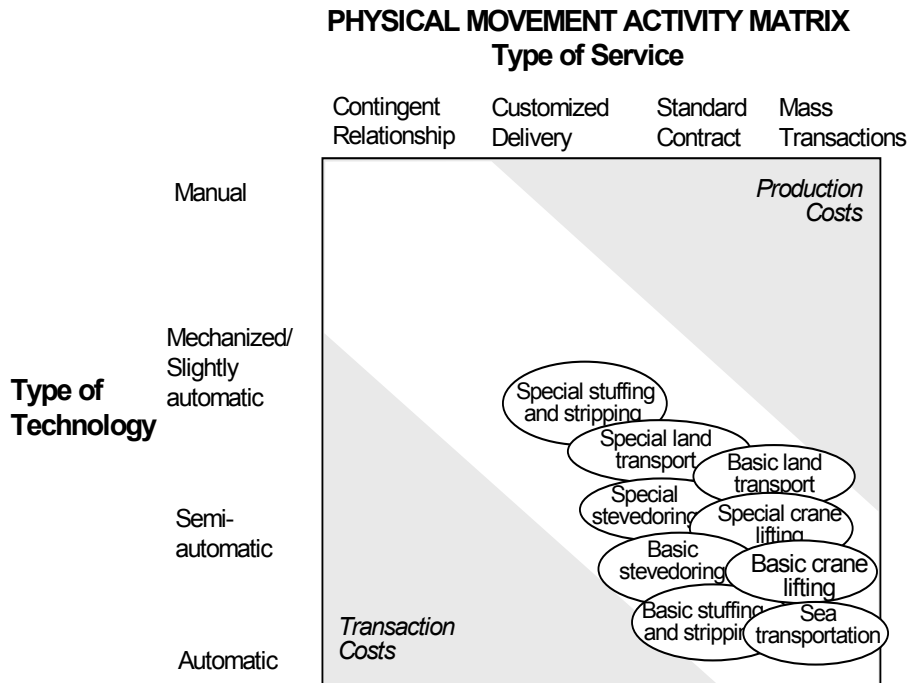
PHYSICAL MOVEMENT ACTIVITY MATRIX
Type of Service

Contingent Relationship
Customized Delivery
Standard Contract
Mass Transactions

Manual

Mechanized/ Slightly automatic

Semi-automatic

Automatic

Type of Technology

Production Costs

Transaction Costs

Special stuffing and stripping

Special land transport

Basic land transport

Special stevedoring

Special crane lifting

Basic stevedoring

Basic crane lifting

Basic stuffing and stripping

Sea transportation